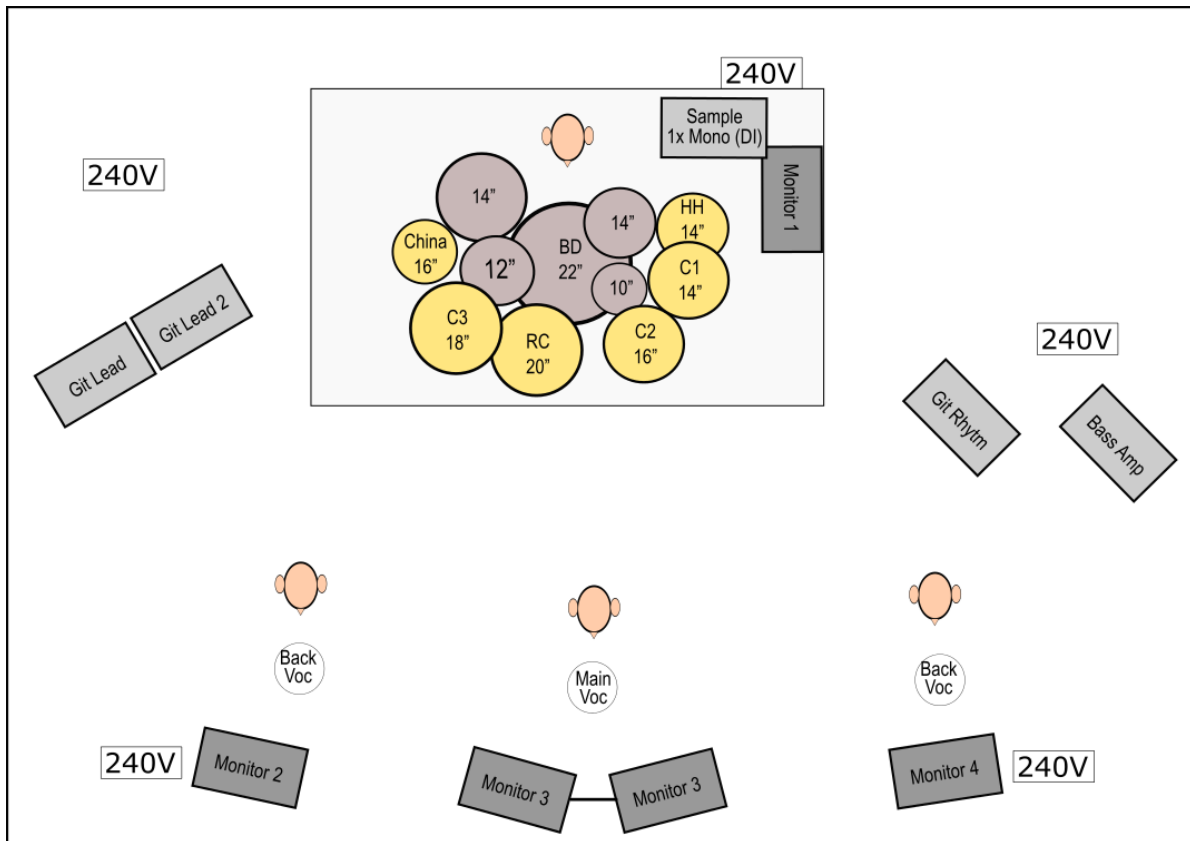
240V

Sample
1x Mono (DI)

Monitor 1

240V

14"

14"

HH
14"

China
16"

12"

BD
22"

10"

C1
14"

C3
18"

RC
20"

C2
16"

Git Lead 2

Git Lead

240V

Git Rhytm

Bass Amp

Back
Voc

Main
Voc

Back
Voc

240V

Monitor 2

Monitor 3

Monitor 3

Monitor 4

240V